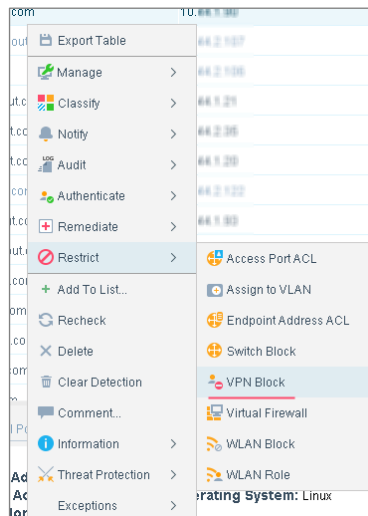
com
10.44.1.90
out
44.2.107
44.2.106
ut.c
44.1.21
ut.c
44.2.35
ut.c
44.1.20
.com
44.2.122
ut.c
44.1.93
ut.co
.co
ut.co
.co
com
ut.co
l Po
Ad
Ac
lor

Export Table
Manage >
Classify >
Notify >
Audit >
Authenticate >
Remediate >
Restrict >
Add To List...
Recheck
Delete
Clear Detection
Comment...
Information >
Threat Protection >
Exceptions >

Access Port ACL
Assign to VLAN
Endpoint Address ACL
Switch Block
VPN Block
Virtual Firewall
WLAN Block
WLAN Role

erating System: Linux